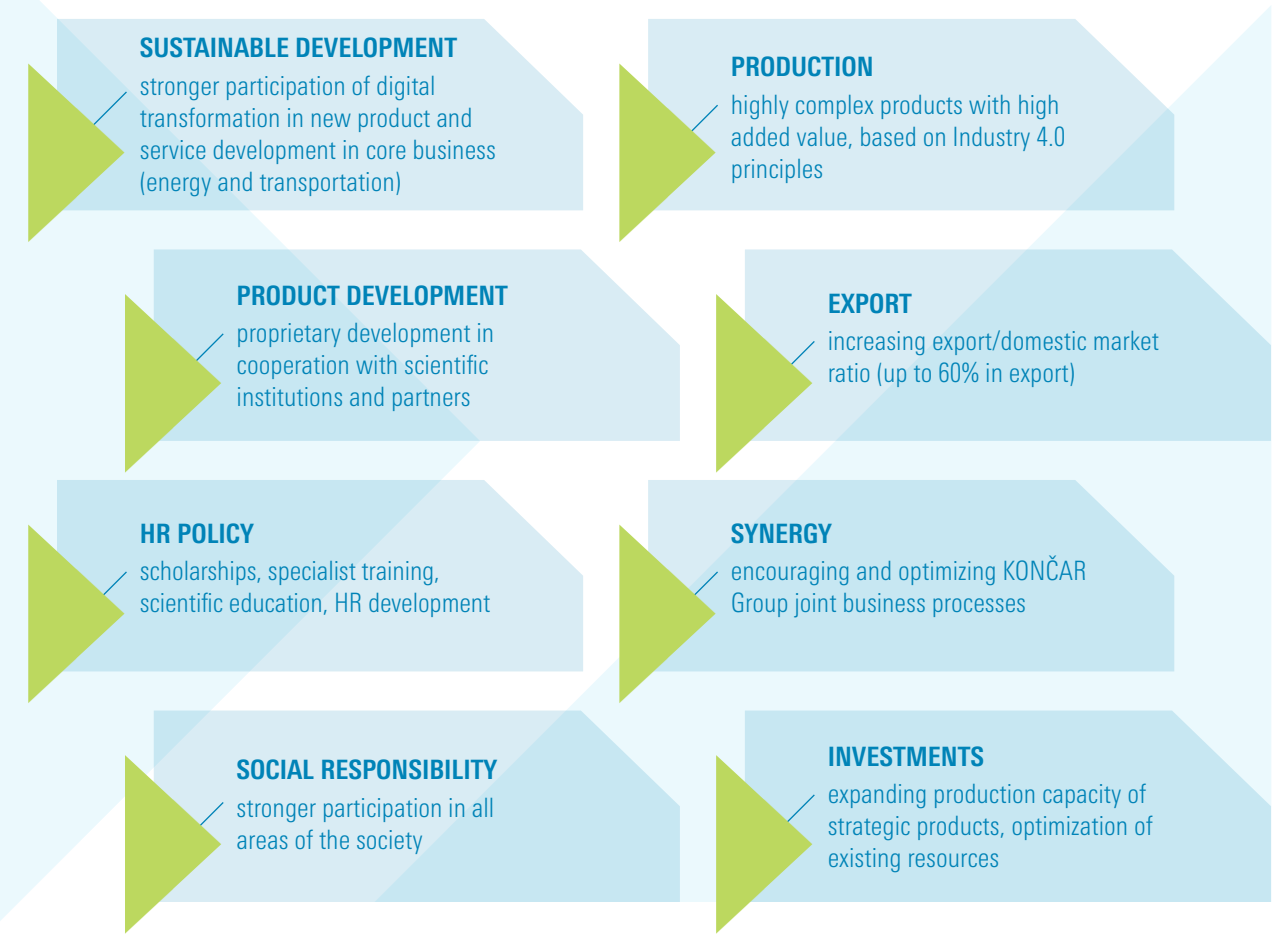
SUSTAINABLE DEVELOPMENT
stronger participation of digital transformation in new product and service development in core business (energy and transportation)

PRODUCTION
highly complex products with high added value, based on Industry 4.0 principles

PRODUCT DEVELOPMENT
proprietary development in cooperation with scientific institutions and partners

EXPORT
increasing export/domestic market ratio (up to 60% in export)

HR POLICY
scholarships, specialist training, scientific education, HR development

SYNERGY
encouraging and optimizing KONČAR Group joint business processes

SOCIAL RESPONSIBILITY
stronger participation in all areas of the society

INVESTMENTS
expanding production capacity of strategic products, optimization of existing resources